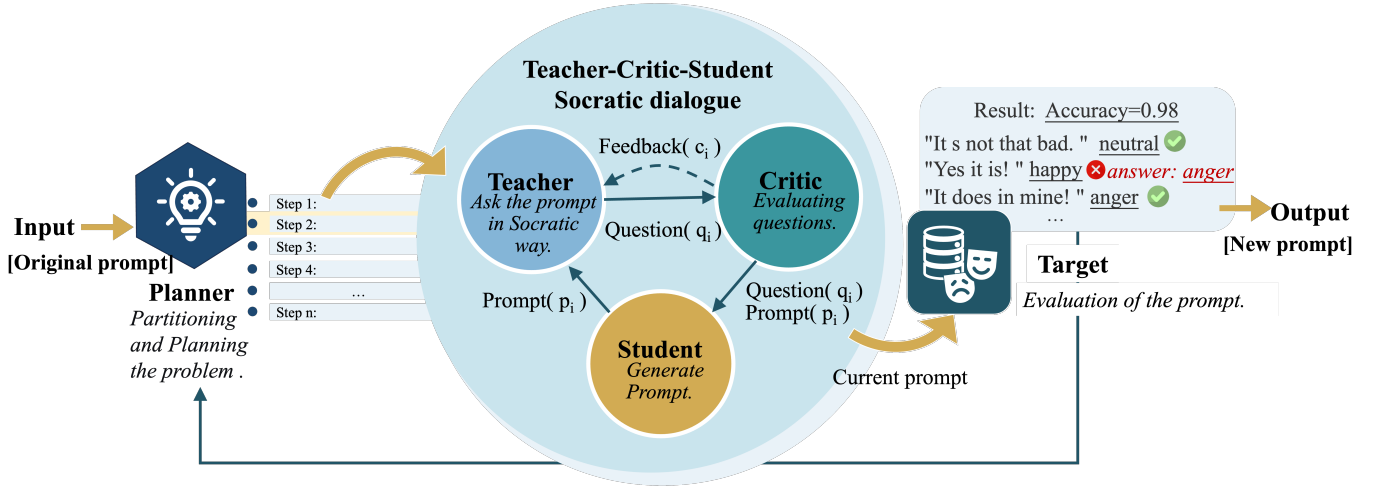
Input
[Original prompt]

Planner
Partitioning and Planning the problem .

Step 1:
Step 2:
Step 3:
Step 4:
...
Step n:

Teacher-Critic-Student
Socratic dialogue

Feedback( $c_i$ )

Teacher
Ask the prompt in Socratic way.

Question( $q_i$ )

Critic
Evaluating questions.

Prompt( $p_i$ )

Question( $q_i$ )
Prompt( $p_i$ )

Student
Generate Prompt.

Current prompt

Result: Accuracy=0.98
"It s not that bad. " neutral
"Yes it is! " happy answer: anger
"It does in mine! " anger
...

Output
[New prompt]

Target
Evaluation of the prompt.